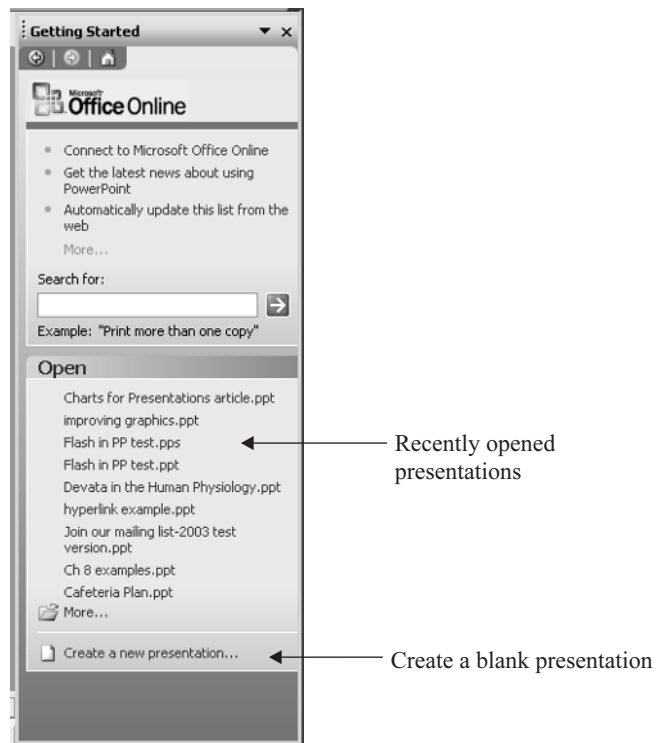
Getting Started

Microsoft Office Online

- Connect to Microsoft Office Online
- Get the latest news about using PowerPoint
- Automatically update this list from the web

More...

Search for:

Example: "Print more than one copy"

Open

Charts for Presentations article.ppt
improving graphics.ppt
Flash in PP test.pps
Flash in PP test.ppt
Devata in the Human Physiology.ppt
hyperlink example.ppt
Join our mailing list-2003 test version.ppt
Ch 8 examples.ppt
Cafeteria Plan.ppt
More...

Create a new presentation...

Recently opened presentations

Create a blank presentation